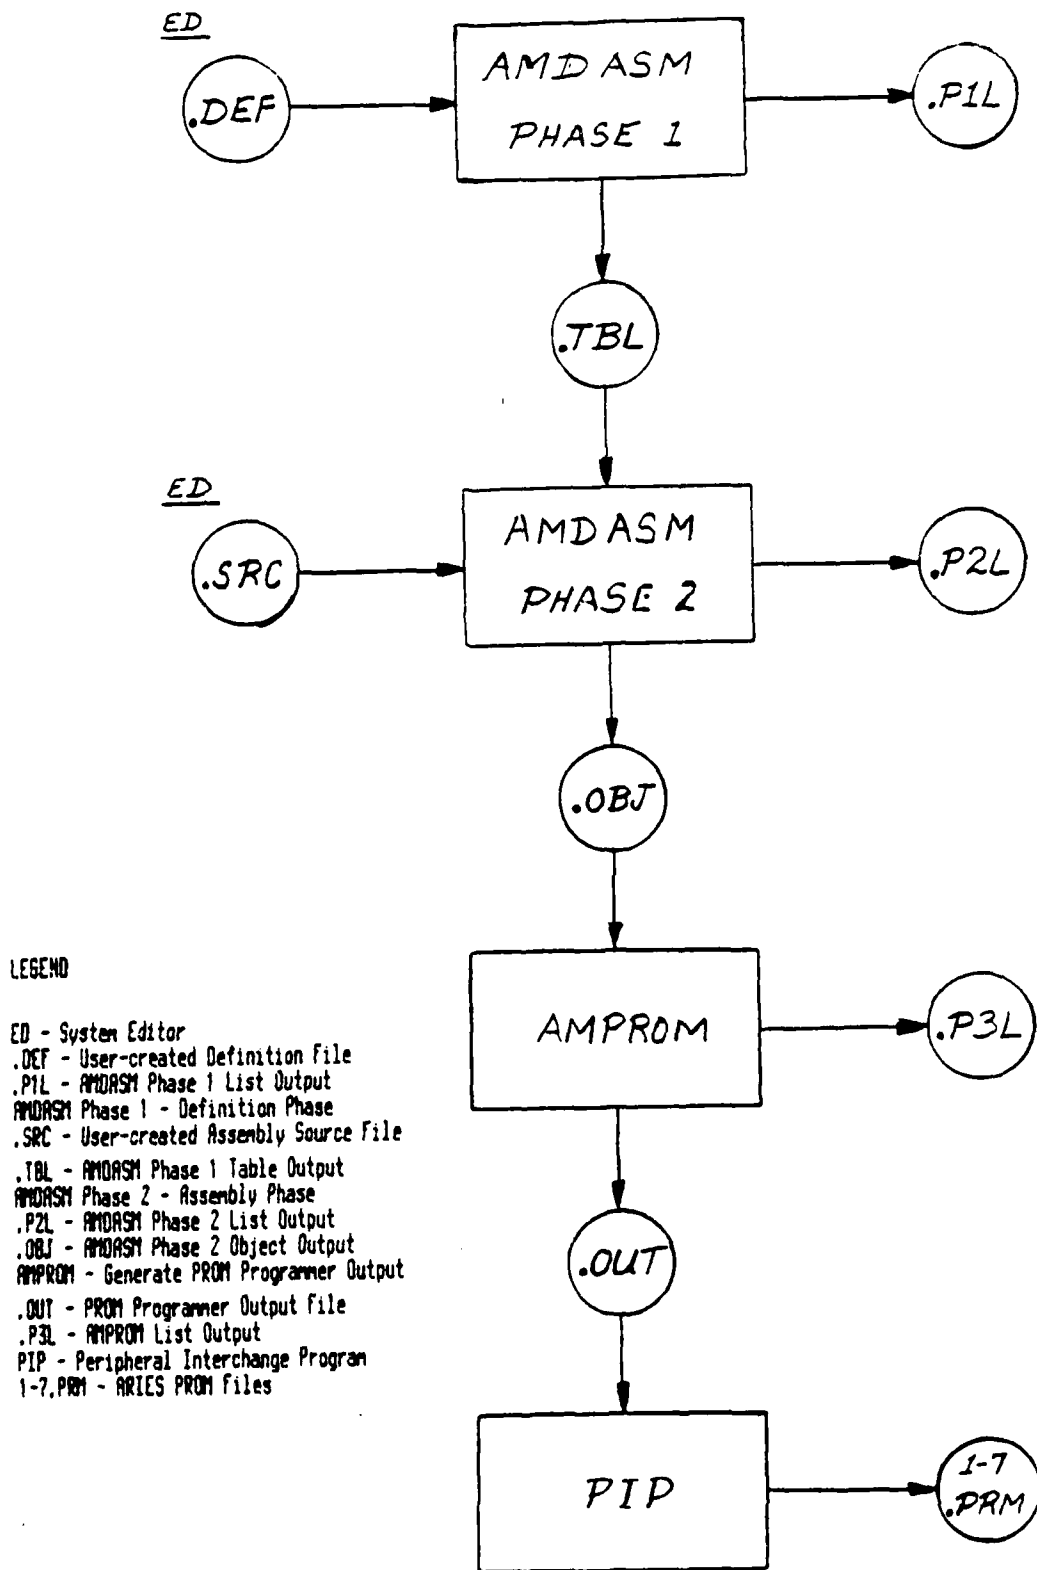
ED

.DEF

AMDASM PHASE 1

.P1L

.TBL

ED

.SRC

AMDASM PHASE 2

.P2L

.OBJ

AMPROM

.P3L

.OUT

PIP

1-7 .PRM

LEGEND

ED - System Editor
.DEF - User-created Definition File
.P1L - AMDASM Phase 1 List Output
AMDASM Phase 1 - Definition Phase
.SRC - User-created Assembly Source File
.TBL - AMDASM Phase 1 Table Output
AMDASM Phase 2 - Assembly Phase
.P2L - AMDASM Phase 2 List Output
.OBJ - AMDASM Phase 2 Object Output
AMPROM - Generate PROM Programmer Output
.OUT - PROM Programmer Output file
.P3L - AMPROM List Output
PIP - Peripheral Interchange Program
1-7.PRM - ARIES PROM Files